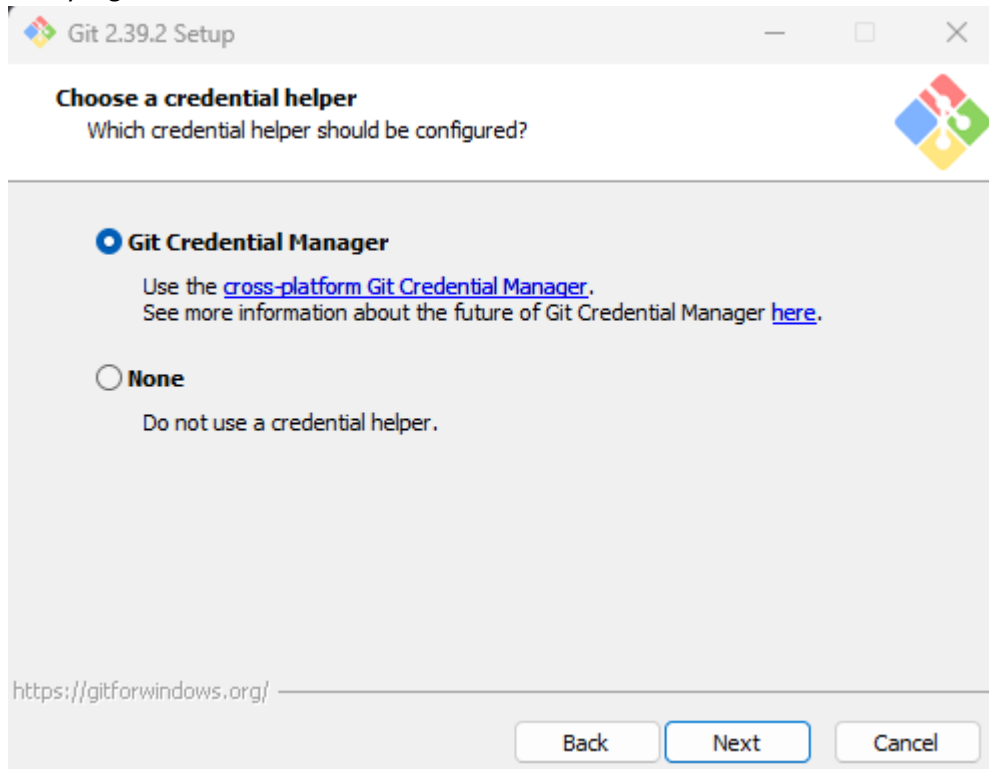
Git 2.39.2 Setup

Choose a credential helper
Which credential helper should be configured?

Git Credential Manager

Use the cross-platform Git Credential Manager.
See more information about the future of Git Credential Manager here.

None

Do not use a credential helper.

https://gitforwindows.org/

Back
Next
Cancel